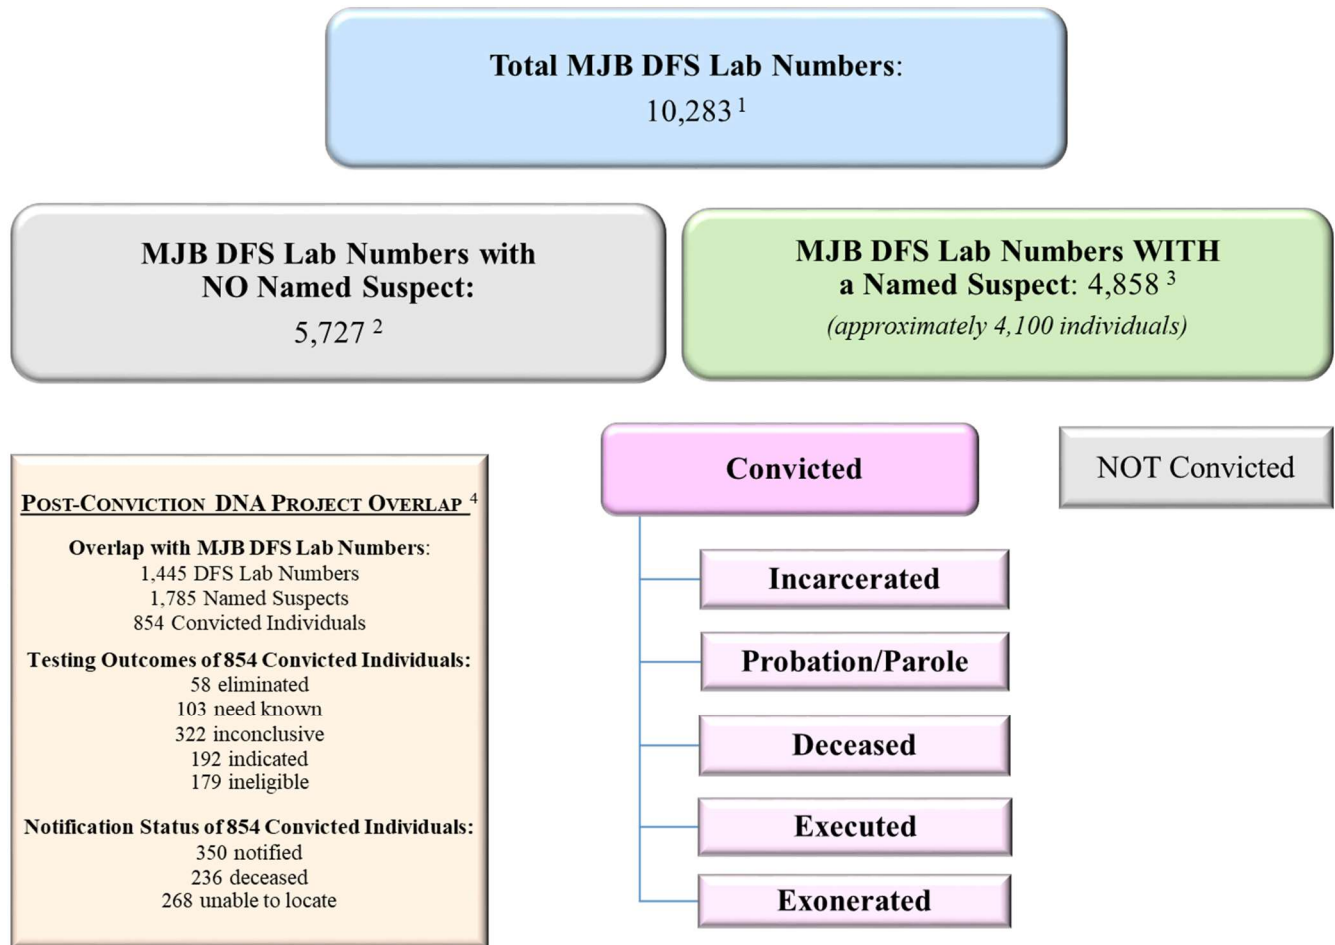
Total MJB DFS Lab Numbers:
10,283 $^1$

MJB DFS Lab Numbers with NO Named Suspect:
5,727 $^2$

MJB DFS Lab Numbers WITH a Named Suspect: 4,858 $^3$
(approximately 4,100 individuals)

POST-CONVICTION DNA PROJECT OVERLAP $^4$

Overlap with MJB DFS Lab Numbers:
1,445 DFS Lab Numbers
1,785 Named Suspects
854 Convicted Individuals

Testing Outcomes of 854 Convicted Individuals:
58 eliminated
103 need known
322 inconclusive
192 indicated
179 ineligible

Notification Status of 854 Convicted Individuals:
350 notified
236 deceased
268 unable to locate

Convicted

NOT Convicted

Incarcerated

Probation/Parole

Deceased

Executed

Exonerated